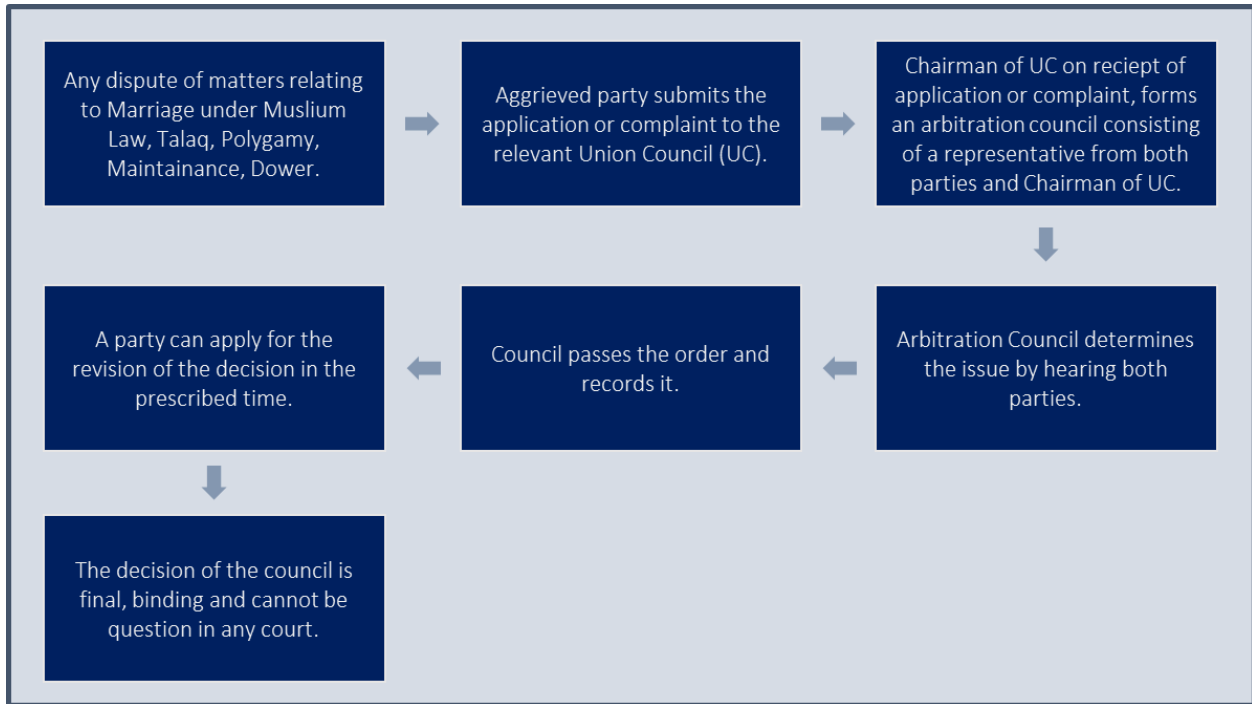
Any dispute of matters relating to Marriage under Muslium Law, Talaq, Polygamy, Maintainance, Dower.

Aggrieved party submits the application or complaint to the relevant Union Council (UC).

Chairman of UC on reciept of application or complaint, forms an arbitration council consisting of a representative from both parties and Chairman of UC.

Arbitration Council determines the issue by hearing both parties.

Council passes the order and records it.

A party can apply for the revision of the decision in the prescribed time.

The decision of the council is final, binding and cannot be question in any court.